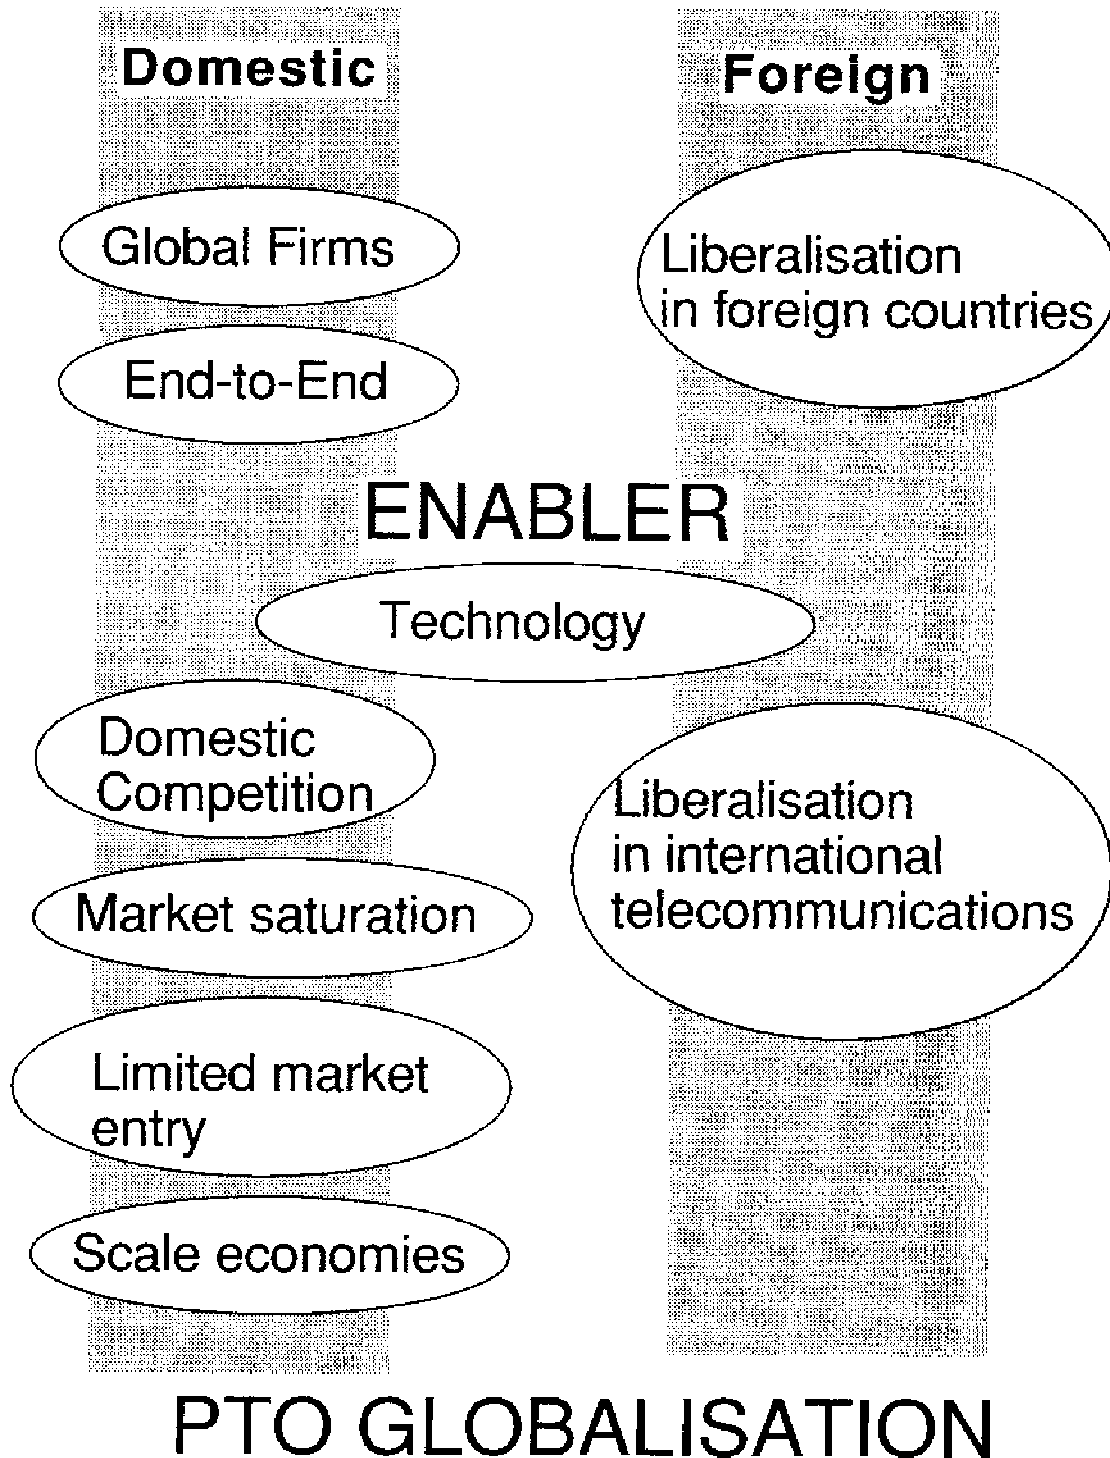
Domestic

Foreign

Global Firms

Liberalisation in foreign countries

End-to-End

ENABLER

Technology

Domestic Competition

Liberalisation in international telecommunications

Market saturation

Limited market entry

Scale economies

PTO GLOBALISATION